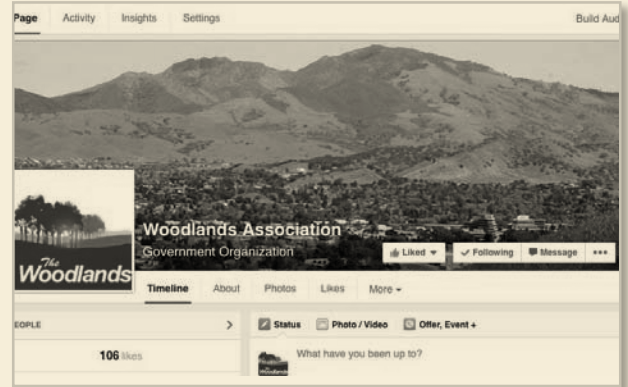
Page Activity Insights Settings

Build Aud

The Woodlands

Woodlands Association
Government Organization

Liked ▾ ✓ Following Message •••

Timeline About Photos Likes More ▾

EOPLE >

106 likes

Status Photo / Video Offer, Event +

What have you been up to?